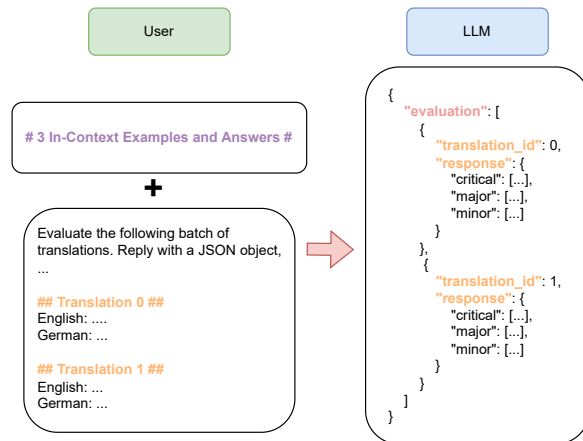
User

# 3 In-Context Examples and Answers #

+

Evaluate the following batch of translations. Reply with a JSON object, ...

## Translation 0 ##
English: ....
German: ...

## Translation 1 ##
English: ...
German: ...

LLM

{
"evaluation": [
{
"translation_id": 0,
"response": {
"critical": [...],
"major": [...],
"minor": [...]
}
},
{
"translation_id": 1,
"response": {
"critical": [...],
"major": [...],
"minor": [...]
}
}
]
}